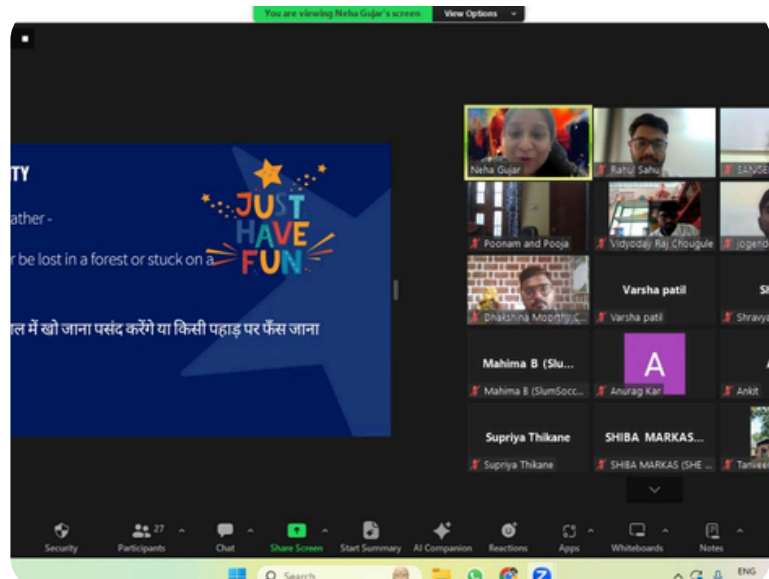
You are viewing Neha Gujar's screen View Options

TY

ather -

r be lost in a forest or stuck on a

ल में खो जाना पसंद करेंगे या किसी पहाड़ पर फँस जाना

JUST HAVE FUN

Neha Gujar
Rahul Sahu
SANSE
Poonam and Pooja
Vidyoday Raj Chougule
Jogend
Dhakshina Moorthy C
Varsha patil
Varsha patil
Sh
Shravya
Mahima B (Slu...
Mahima B (SlumSocc...
A
Anurag Kar
Ankit
Supriya Thikane
Supriya Thikane
SHIBA MARKAS...
SHIBA MARKAS (SHE ...
Tanjee

Security
27
Participants
Chat
Share Screen
Start Summary
AI Companion
Reactions
Apps
Whiteboards
Notes

Search
ENG